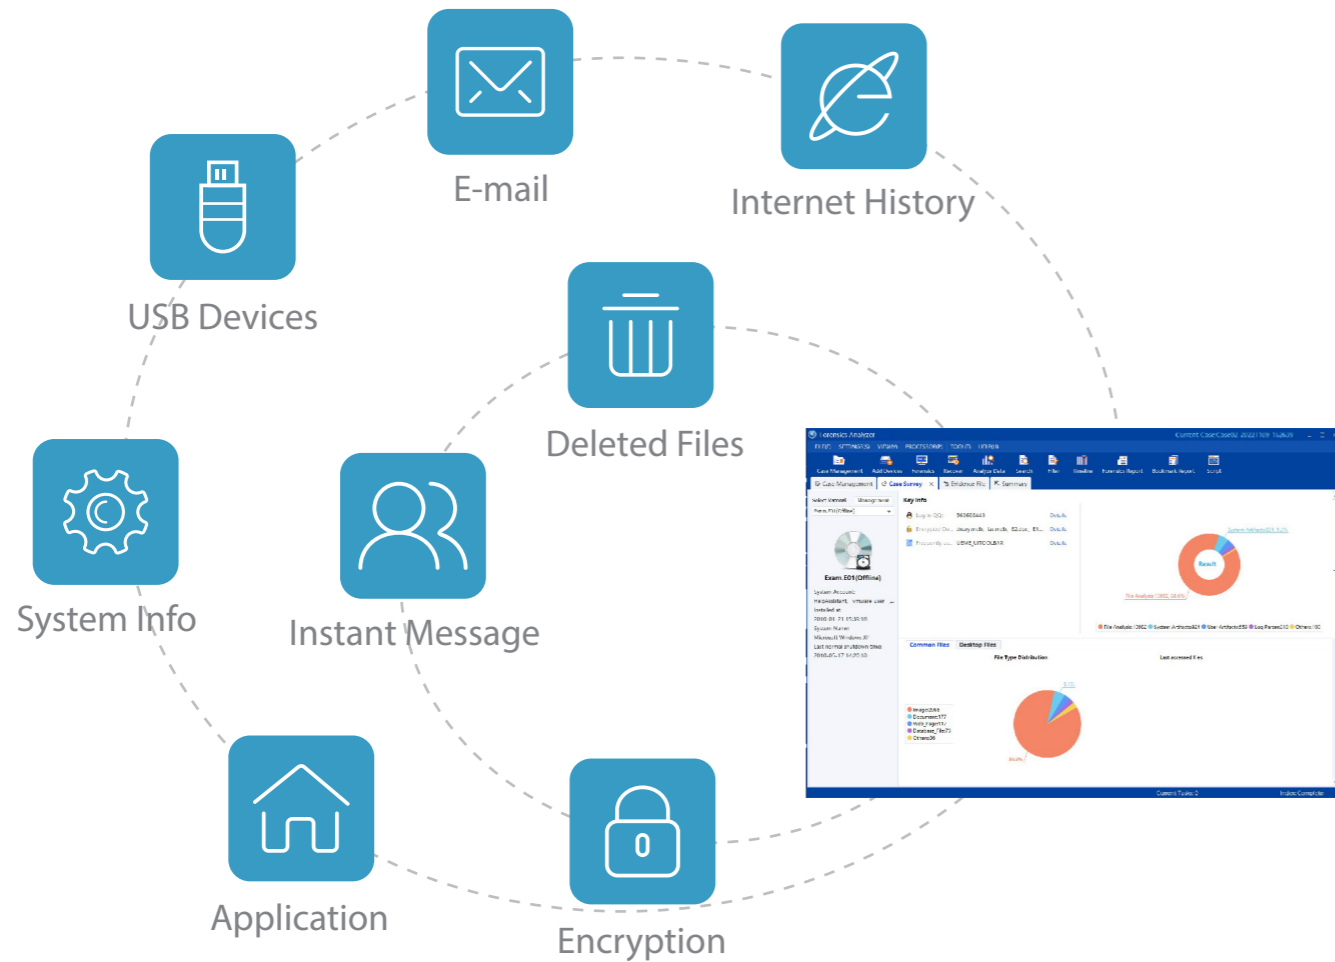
E-mail

Internet History

USB Devices

Deleted Files

System Info

Instant Message

Application

Encryption

Forensics Analyzer

Case Management

Case Survey

Evidence File

Summary

Key Info

Exam.E01(Offline)

Result

Common Files

Desktop Files

File Type Distribution

Last accessed files

Current Tasks: 0